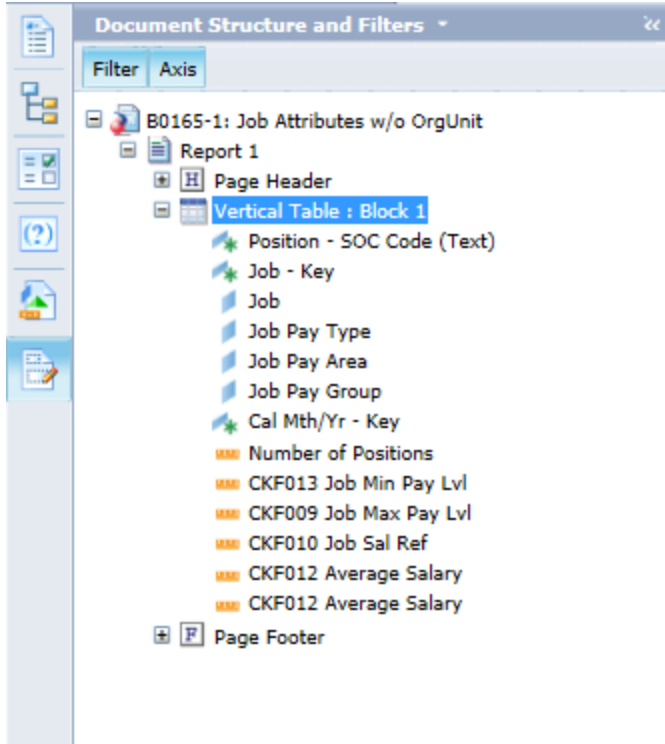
Document Structure and Filters

Filter Axis

B0165-1: Job Attributes w/o OrgUnit
Report 1
Page Header
Vertical Table : Block 1
Position - SOC Code (Text)
Job - Key
Job
Job Pay Type
Job Pay Area
Job Pay Group
Cal Mth/Yr - Key
Number of Positions
CKF013 Job Min Pay Lvl
CKF009 Job Max Pay Lvl
CKF010 Job Sal Ref
CKF012 Average Salary
CKF012 Average Salary
Page Footer